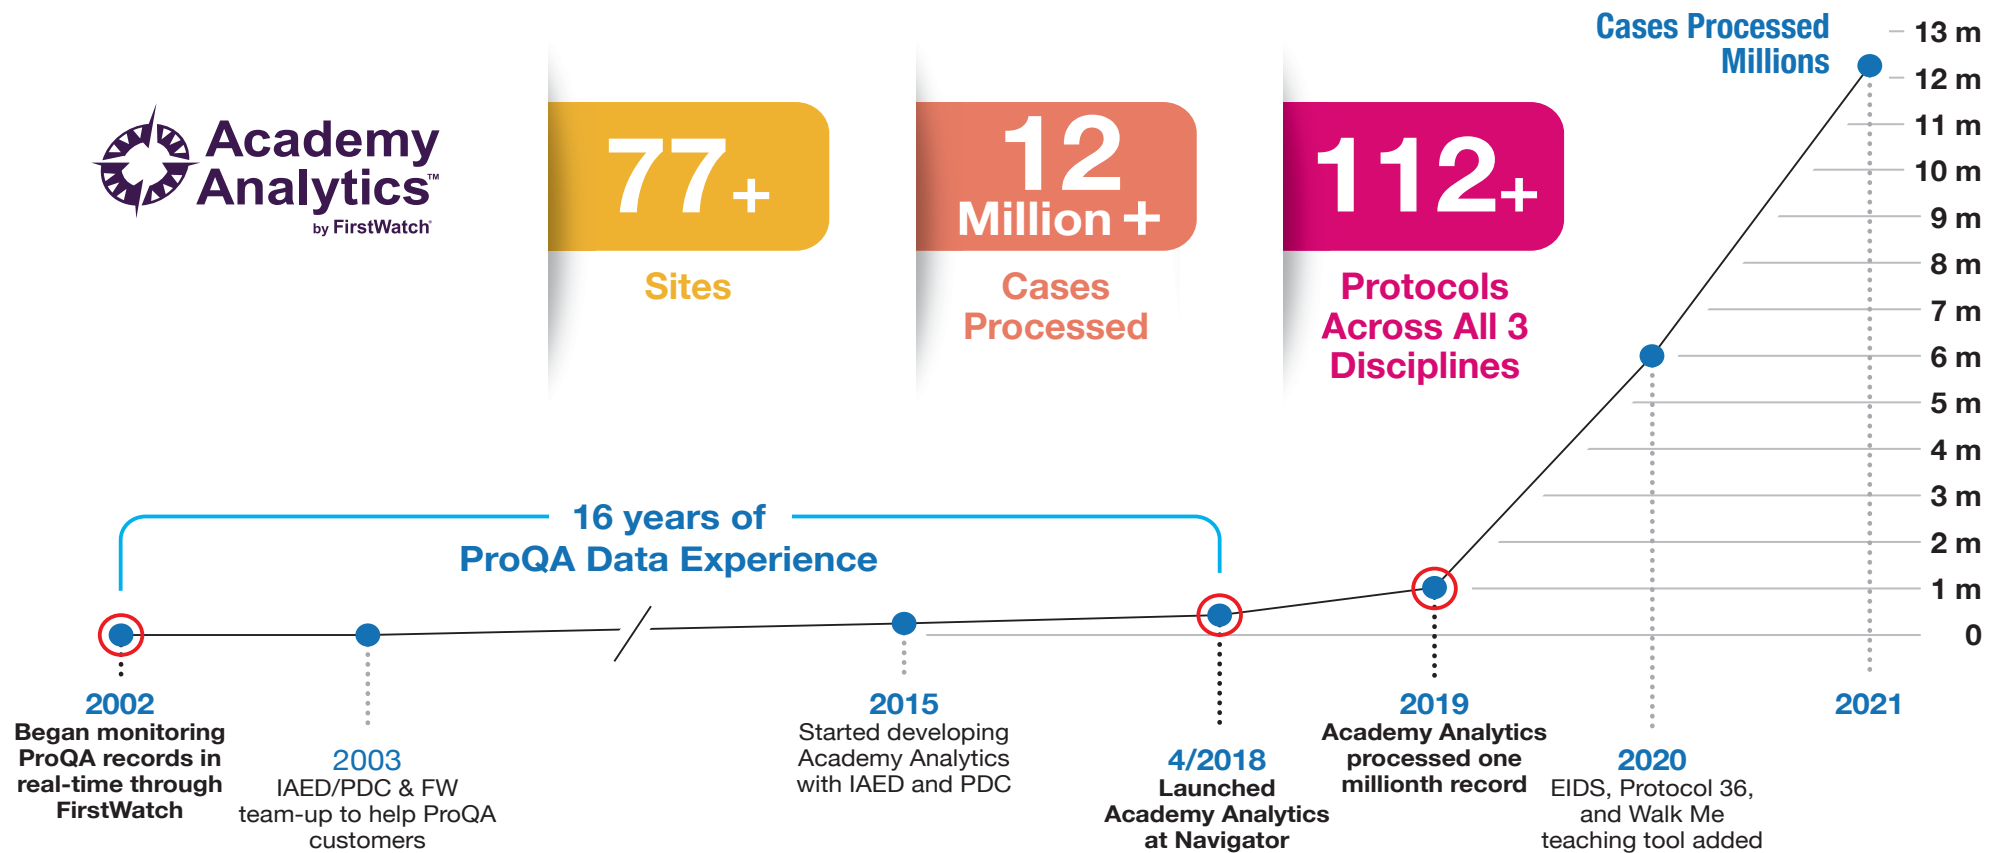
Academy Analytics™
by FirstWatch

77+
Sites

12 Million +
Cases Processed

112+
Protocols Across All 3 Disciplines

Cases Processed Millions

13 m
12 m
11 m
10 m
9 m
8 m
7 m
6 m
5 m
4 m
3 m
2 m
1 m
0

16 years of ProQA Data Experience

2002
Began monitoring ProQA records in real-time through FirstWatch

2003
IAED/PDC & FW team-up to help ProQA customers

2015
Started developing Academy Analytics with IAED and PDC

4/2018
Launched Academy Analytics at Navigator

2019
Academy Analytics processed one millionth record

2020
EIDS, Protocol 36, and Walk Me teaching tool added

2021